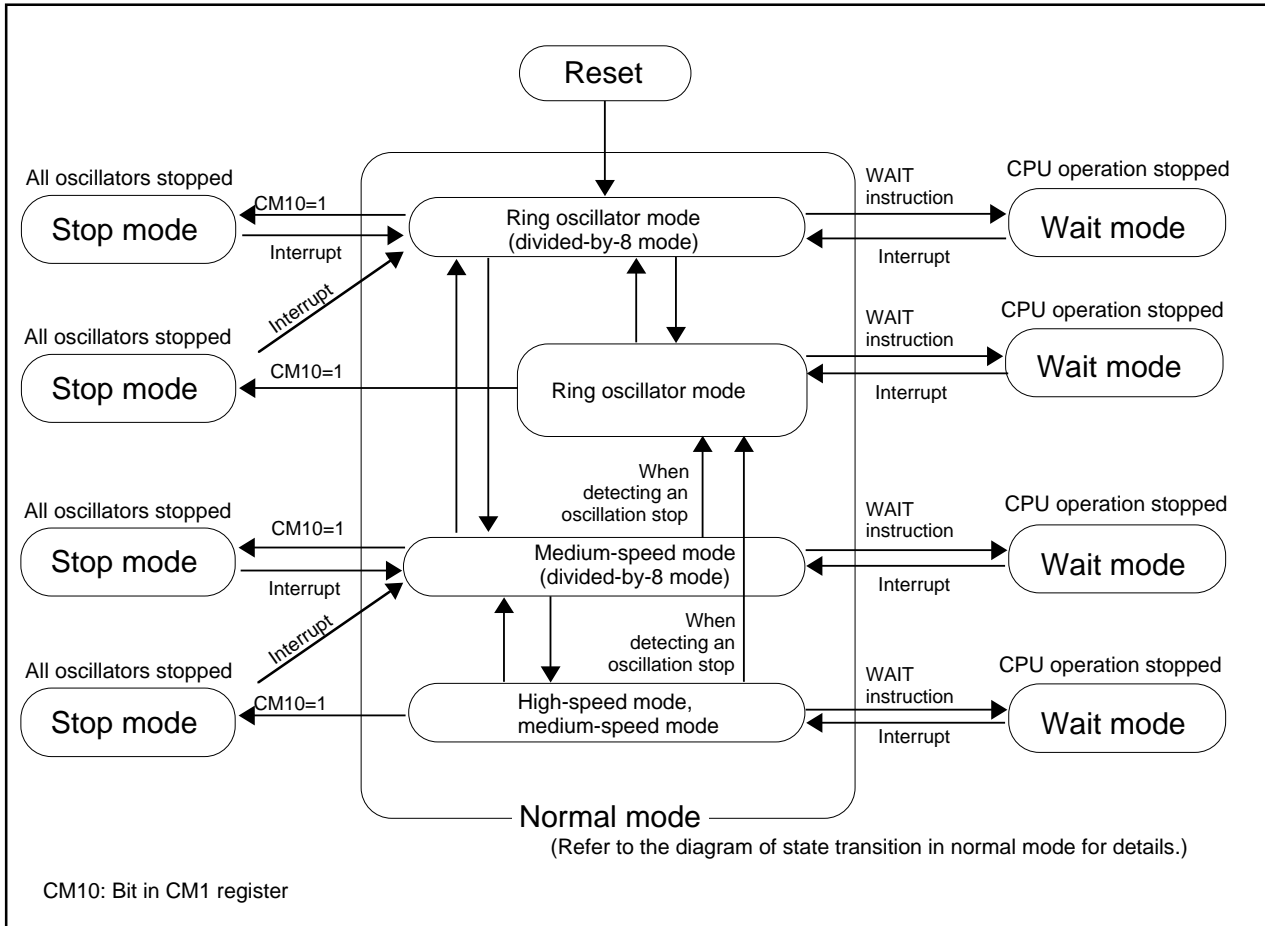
Reset

All oscillators stopped

CM10=1

Stop mode

Interrupt

Ring oscillator mode
(divided-by-8 mode)

WAIT instruction

CPU operation stopped

Wait mode

Interrupt

Interrupt

All oscillators stopped

CM10=1

Stop mode

Ring oscillator mode

WAIT instruction

CPU operation stopped

Wait mode

Interrupt

When detecting an oscillation stop

All oscillators stopped

CM10=1

Stop mode

Interrupt

Medium-speed mode
(divided-by-8 mode)

WAIT instruction

CPU operation stopped

Wait mode

Interrupt

Interrupt

When detecting an oscillation stop

All oscillators stopped

CM10=1

Stop mode

High-speed mode,
medium-speed mode

WAIT instruction

CPU operation stopped

Wait mode

Interrupt

Normal mode

(Refer to the diagram of state transition in normal mode for details.)

CM10: Bit in CM1 register